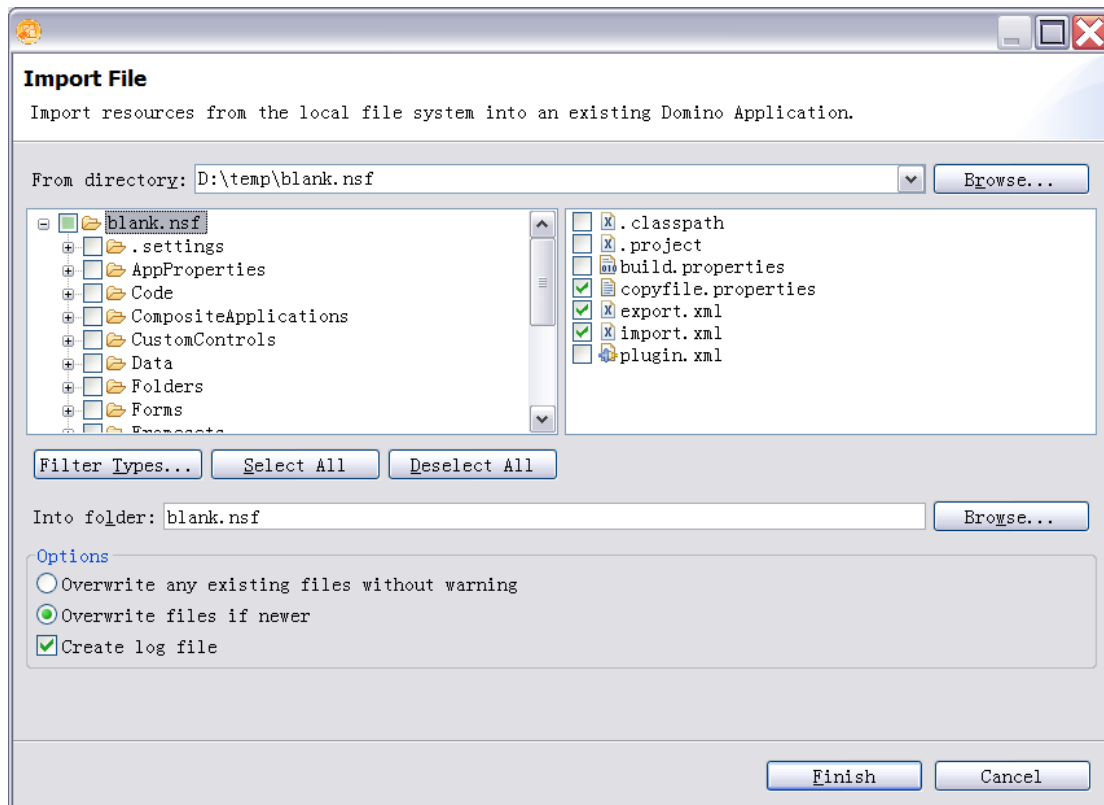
Import File

Import resources from the local file system into an existing Domino Application.

From directory: D:\temp\blank.nsf

Browse...

blank.nsf
.settings
AppProperties
Code
CompositeApplications
CustomControls
Data
Folders
Forms
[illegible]

.classpath
.project
build.properties
copyfile.properties
export.xml
import.xml
plugin.xml

Filter Types...
Select All
Deselect All

Into folder: blank.nsf

Browse...

Options
Overwrite any existing files without warning
Overwrite files if newer
Create log file

Finish
Cancel